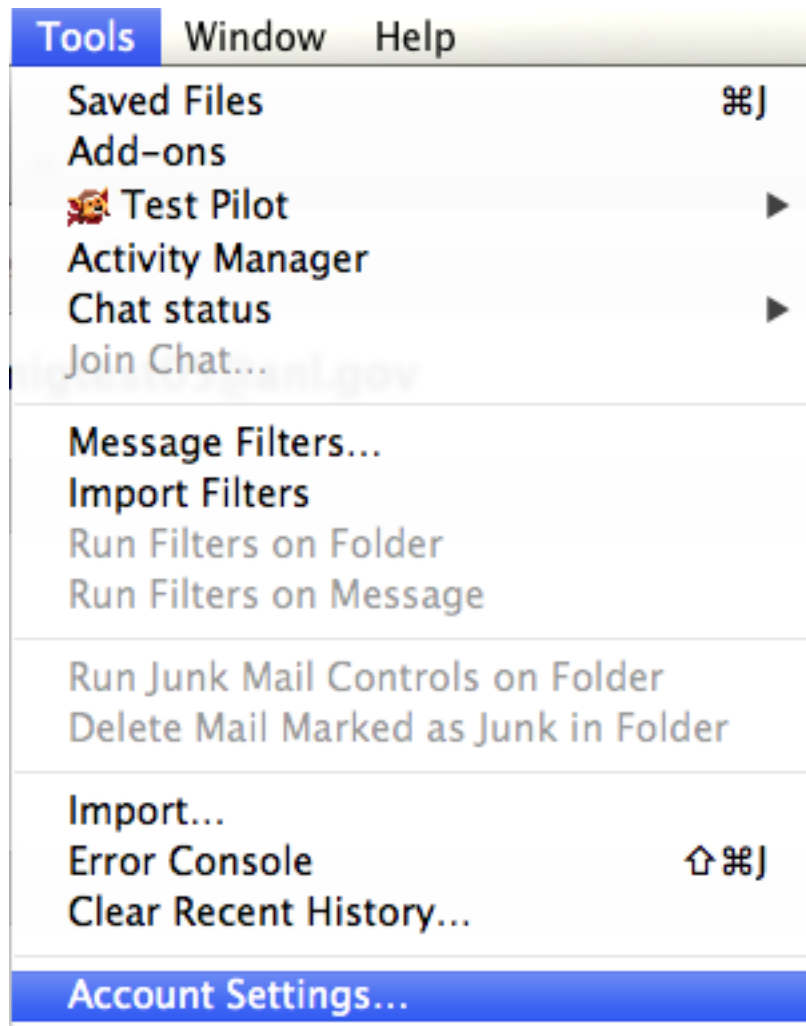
Tools Window Help

Saved Files ⌘J
Add-ons
Test Pilot
Activity Manager
Chat status
Join Chat...

Message Filters...
Import Filters
Run Filters on Folder
Run Filters on Message

Run Junk Mail Controls on Folder
Delete Mail Marked as Junk in Folder

Import...
Error Console ⇧⌘J
Clear Recent History...

Account Settings...